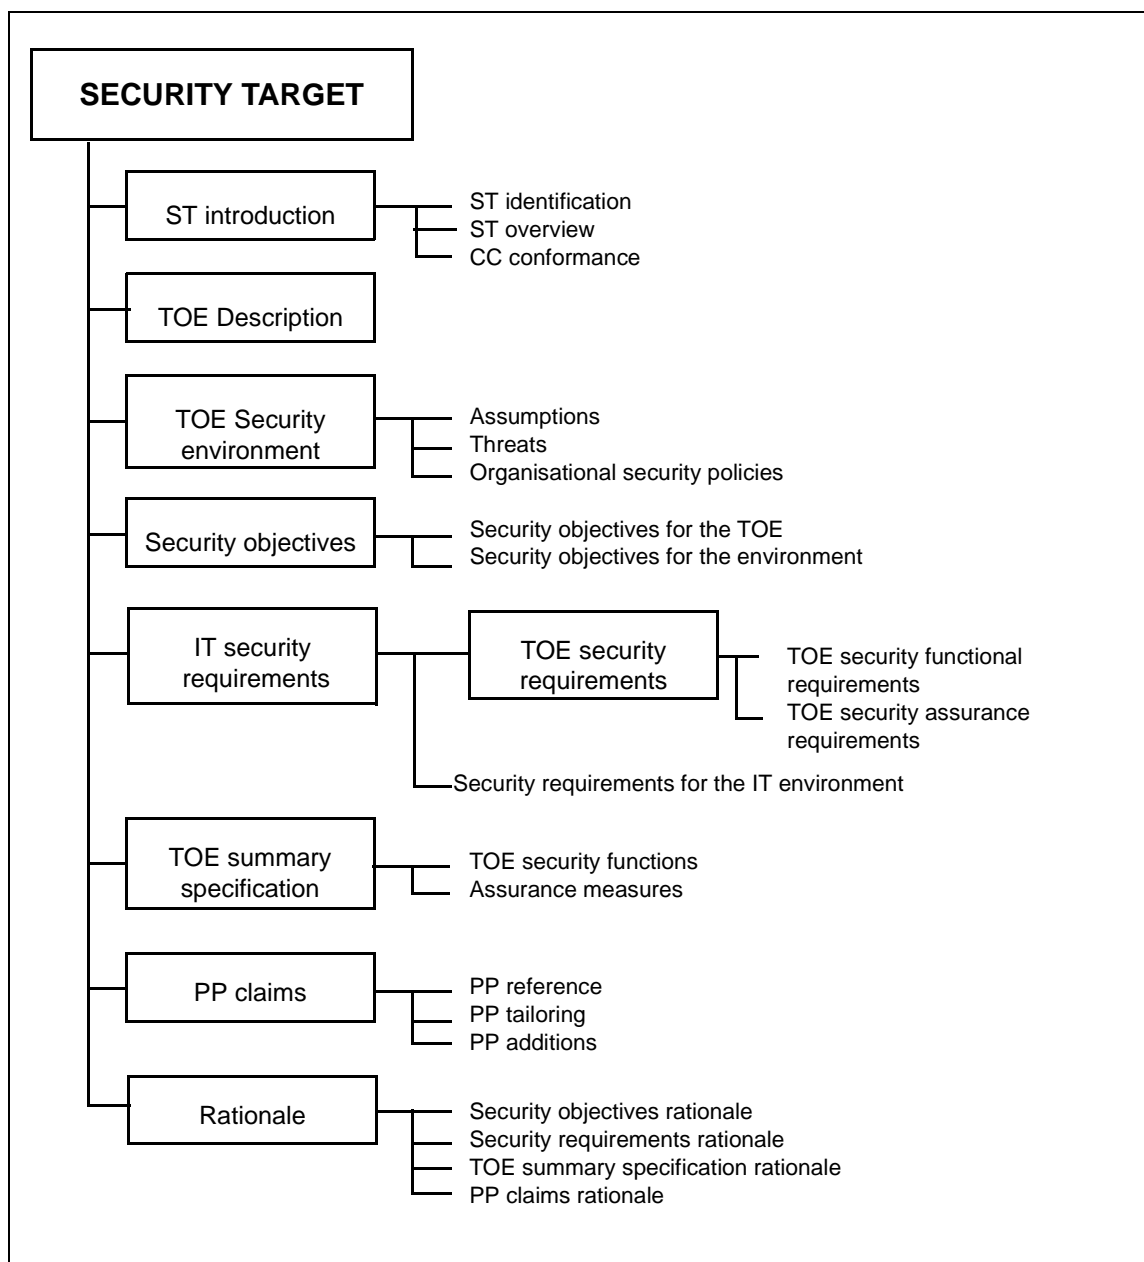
SECURITY TARGET

ST introduction
ST identification
ST overview
CC conformance

TOE Description

TOE Security environment
Assumptions
Threats
Organisational security policies

Security objectives
Security objectives for the TOE
Security objectives for the environment

IT security requirements
TOE security requirements
TOE security functional requirements
TOE security assurance requirements
Security requirements for the IT environment

TOE summary specification
TOE security functions
Assurance measures

PP claims
PP reference
PP tailoring
PP additions

Rationale
Security objectives rationale
Security requirements rationale
TOE summary specification rationale
PP claims rationale